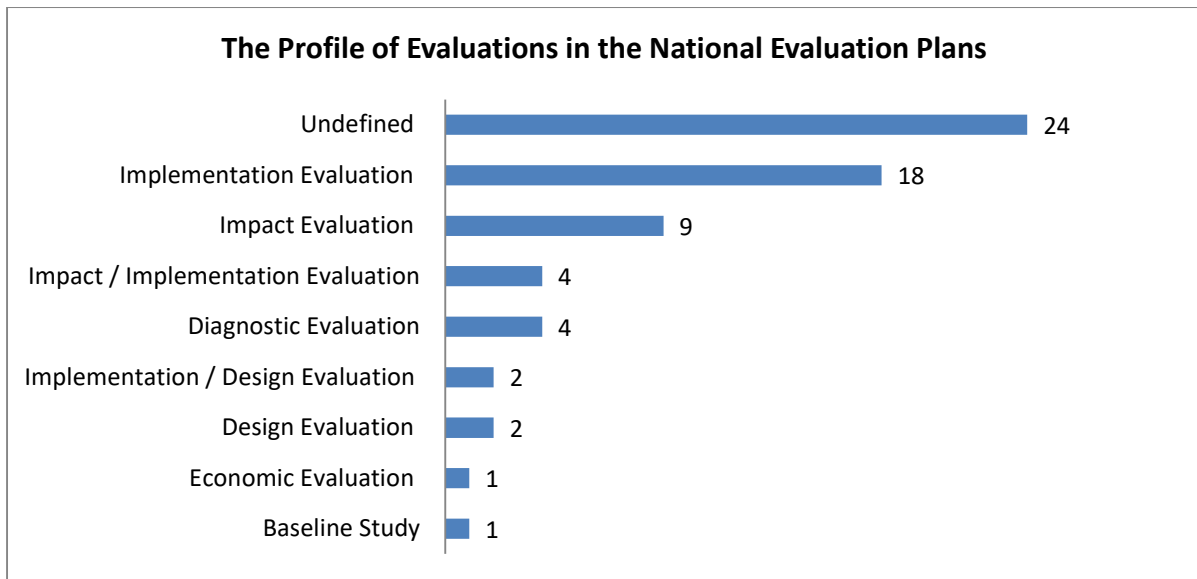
The Profile of Evaluations in the National Evaluation Plans

Undefined 24
Implementation Evaluation 18
Impact Evaluation 9
Impact / Implementation Evaluation 4
Diagnostic Evaluation 4
Implementation / Design Evaluation 2
Design Evaluation 2
Economic Evaluation 1
Baseline Study 1